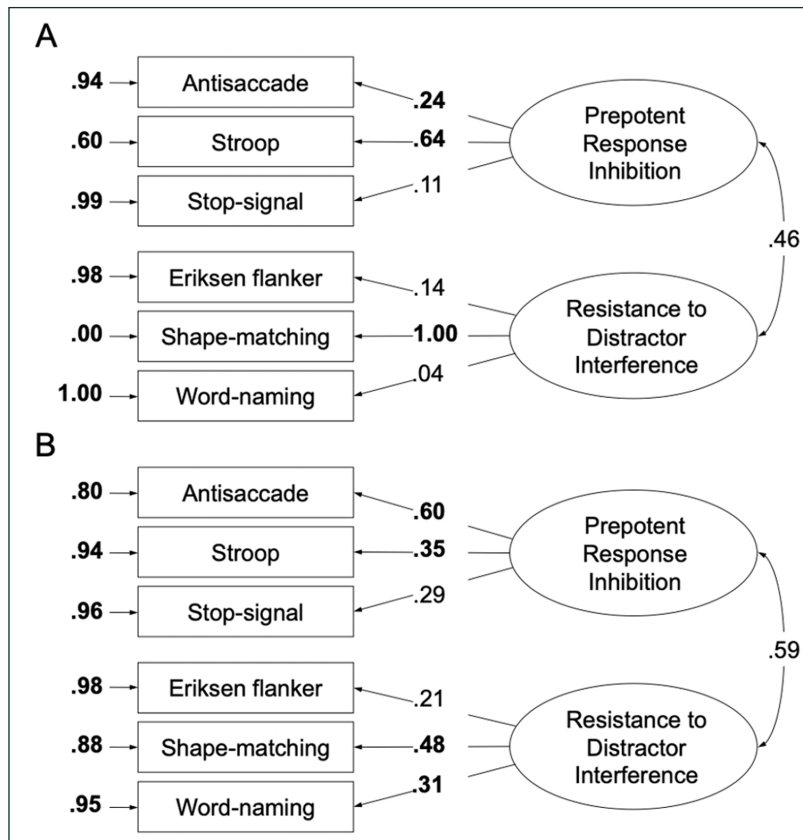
A

.94 Antisaccade .24
.60 Stroop .64
.99 Stop-signal .11

Prepotent Response Inhibition

.46

.98 Eriksen flanker .14
.00 Shape-matching 1.00
1.00 Word-naming .04

Resistance to Distractor Interference

B

.80 Antisaccade .60
.94 Stroop .35
.96 Stop-signal .29

Prepotent Response Inhibition

.59

.98 Eriksen flanker .21
.88 Shape-matching .48
.95 Word-naming .31

Resistance to Distractor Interference